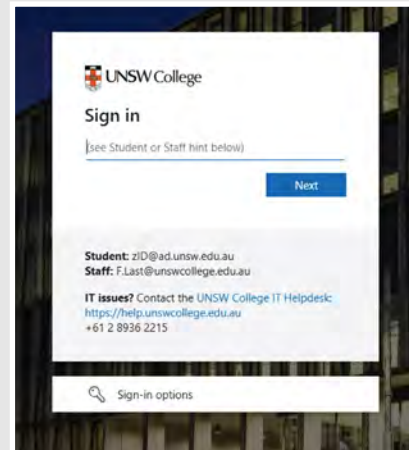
UNSW College

Sign in

(see Student or Staff hint below)

Next

Student: zID@ad.unsw.edu.au
Staff: F.Last@unswcollege.edu.au

IT issues? Contact the UNSW College IT Helpdesk: https://help.unswcollege.edu.au
+61 2 8936 2215

Sign-in options